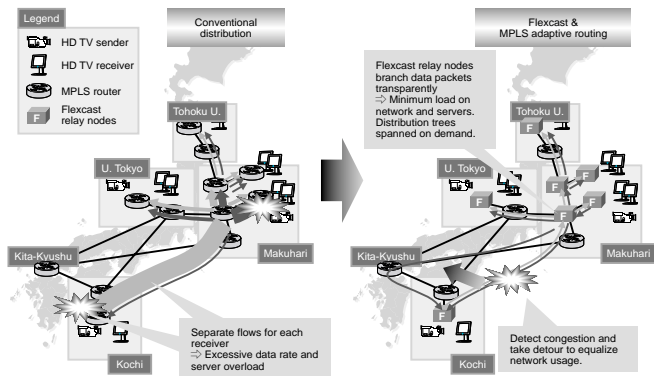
Legend

HD TV sender

HD TV receiver

MPLS router

F Flexcast relay nodes

Conventional distribution

Tohoku U.

U. Tokyo

Kita-Kyushu

Makuhari

Kochi

Separate flows for each receiver
⇨ Excessive data rate and server overload

Flexcast & MPLS adaptive routing

Flexcast relay nodes branch data packets transparently
⇨ Minimum load on network and servers. Distribution trees spanned on demand.

Tohoku U.

U. Tokyo

Kita-Kyushu

Makuhari

Kochi

Detect congestion and take detour to equalize network usage.